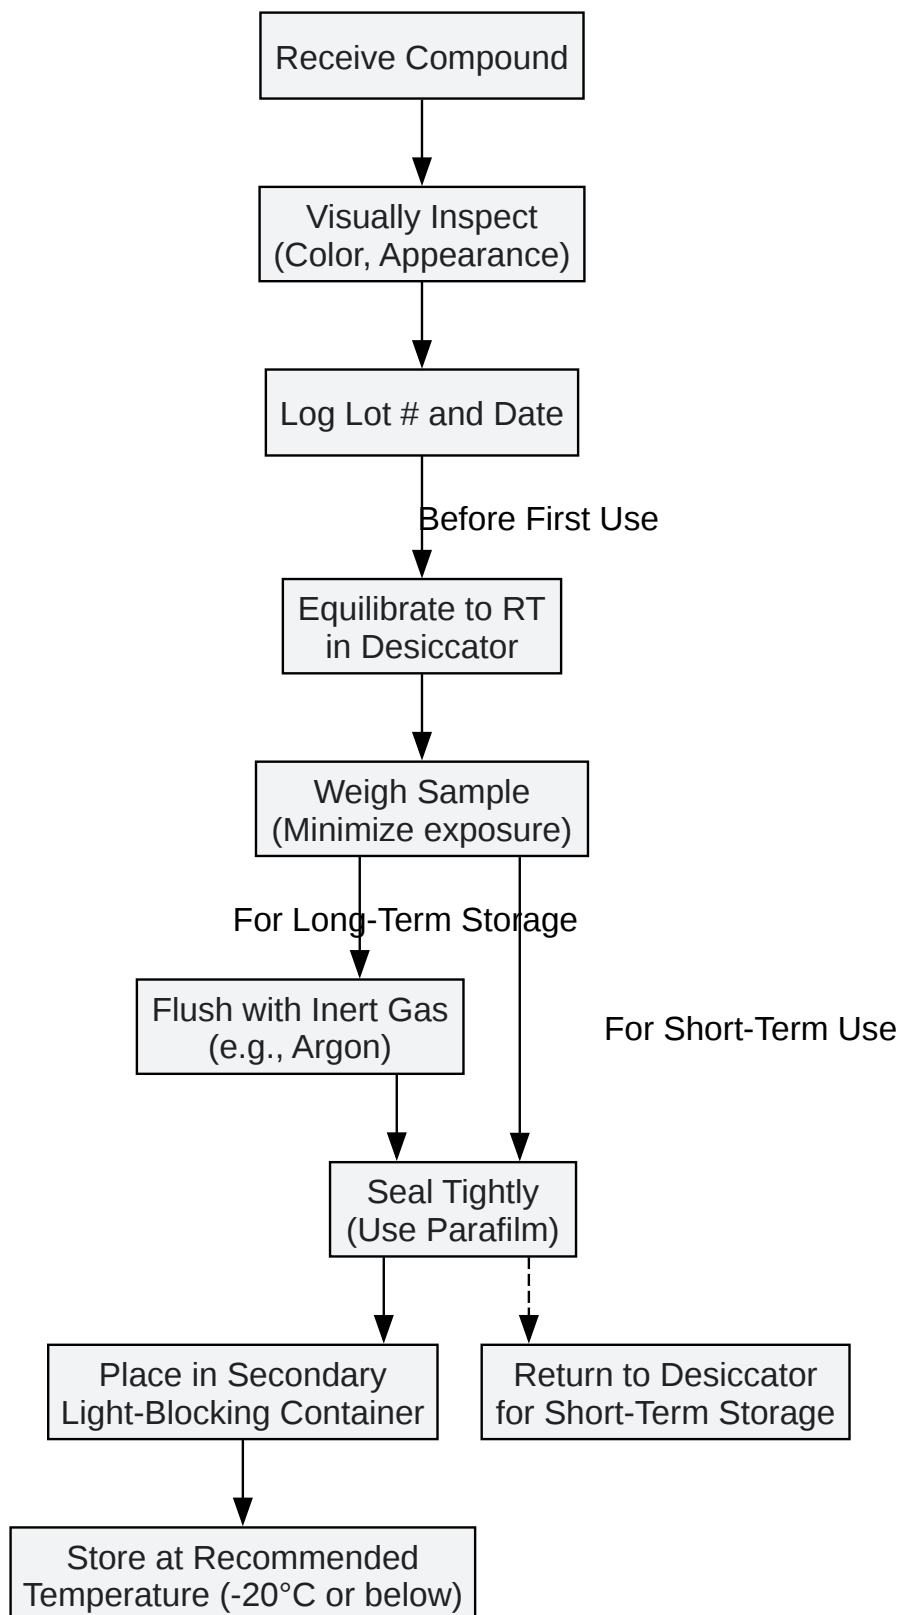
Receive Compound

Visually Inspect (Color, Appearance)

Log Lot # and Date

Before First Use

Equilibrate to RT in Desiccator

Weigh Sample (Minimize exposure)

For Long-Term Storage

Flush with Inert Gas (e.g., Argon)

For Short-Term Use

Seal Tightly (Use Parafilm)

Place in Secondary Light-Blocking Container

Return to Desiccator for Short-Term Storage

Store at Recommended Temperature (-20°C or below)